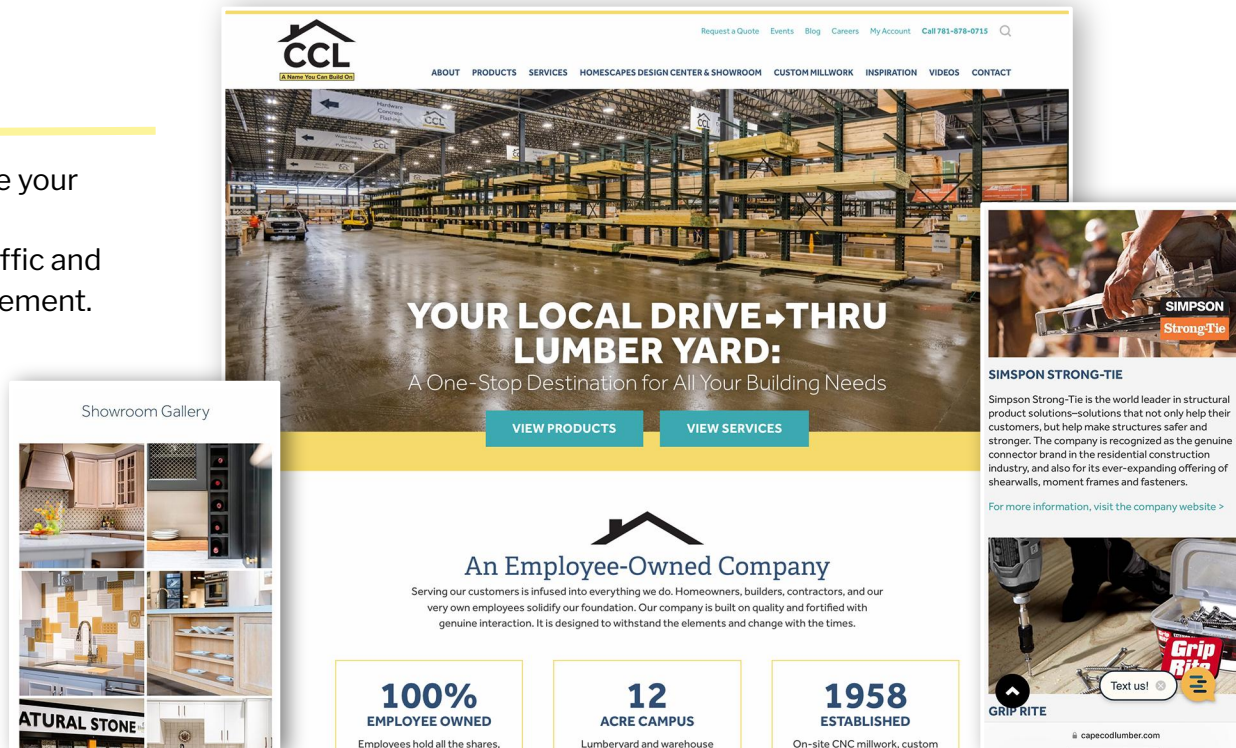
e your

ffic and
ement.

CCL
A Name You Can Build On

Request a Quote Events Blog Careers My Account Call 781-878-0715

ABOUT PRODUCTS SERVICES HOMESCAPES DESIGN CENTER & SHOWROOM CUSTOM MILLWORK INSPIRATION VIDEOS CONTACT

Hardware Concrete Flashing

CCL

YOUR LOCAL DRIVE-THRU LUMBER YARD:
A One-Stop Destination for All Your Building Needs

VIEW PRODUCTS VIEW SERVICES

An Employee-Owned Company

Serving our customers is infused into everything we do. Homeowners, builders, contractors, and our very own employees solidify our foundation. Our company is built on quality and fortified with genuine interaction. It is designed to withstand the elements and change with the times.

100%
EMPLOYEE OWNED
Employees hold all the shares,

12
ACRE CAMPUS
Lumberyard and warehouse

1958
ESTABLISHED
On-site CNC millwork, custom

Showroom Gallery

ATURAL STONE

SIMPSON
Strong-Tie

SIMPSON STRONG-TIE

Simpson Strong-Tie is the world leader in structural product solutions–solutions that not only help their customers, but help make structures safer and stronger. The company is recognized as the genuine connector brand in the residential construction industry, and also for its ever-expanding offering of shearwalls, moment frames and fasteners.

For more information, visit the company website >

Grip Rite

Text us!

GRIP RITE

capecodlumber.com